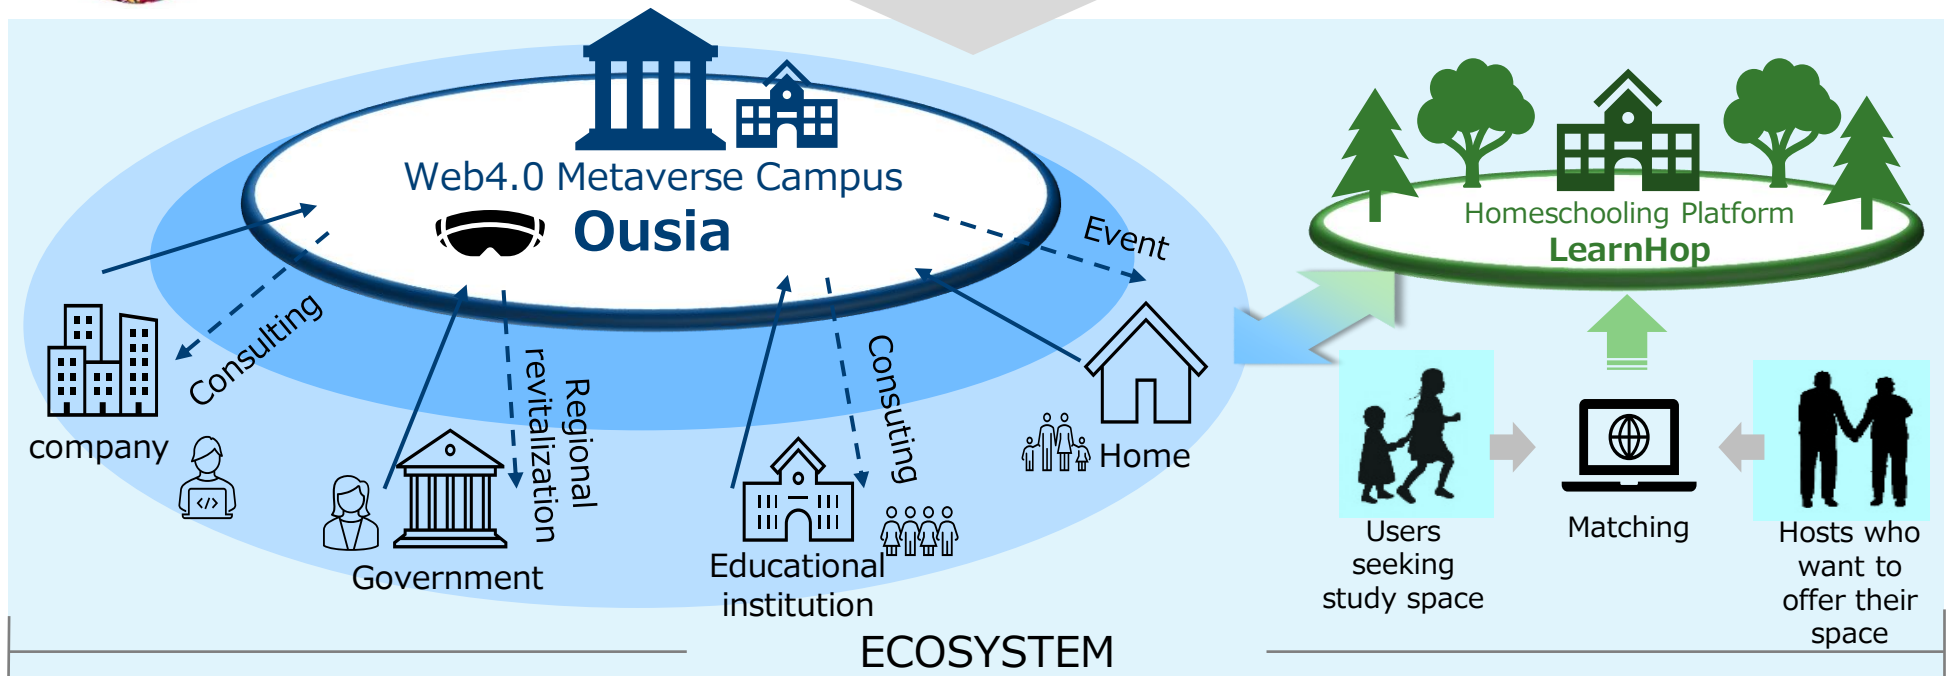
Web4.0 Metaverse Campus
Ousia

Event

Consulting

company

Regional revitalization

Consulting

Home

Government

Educational institution

Homeschooling Platform
LearnHop

Users seeking study space

Matching

Hosts who want to offer their space

ECOSYSTEM